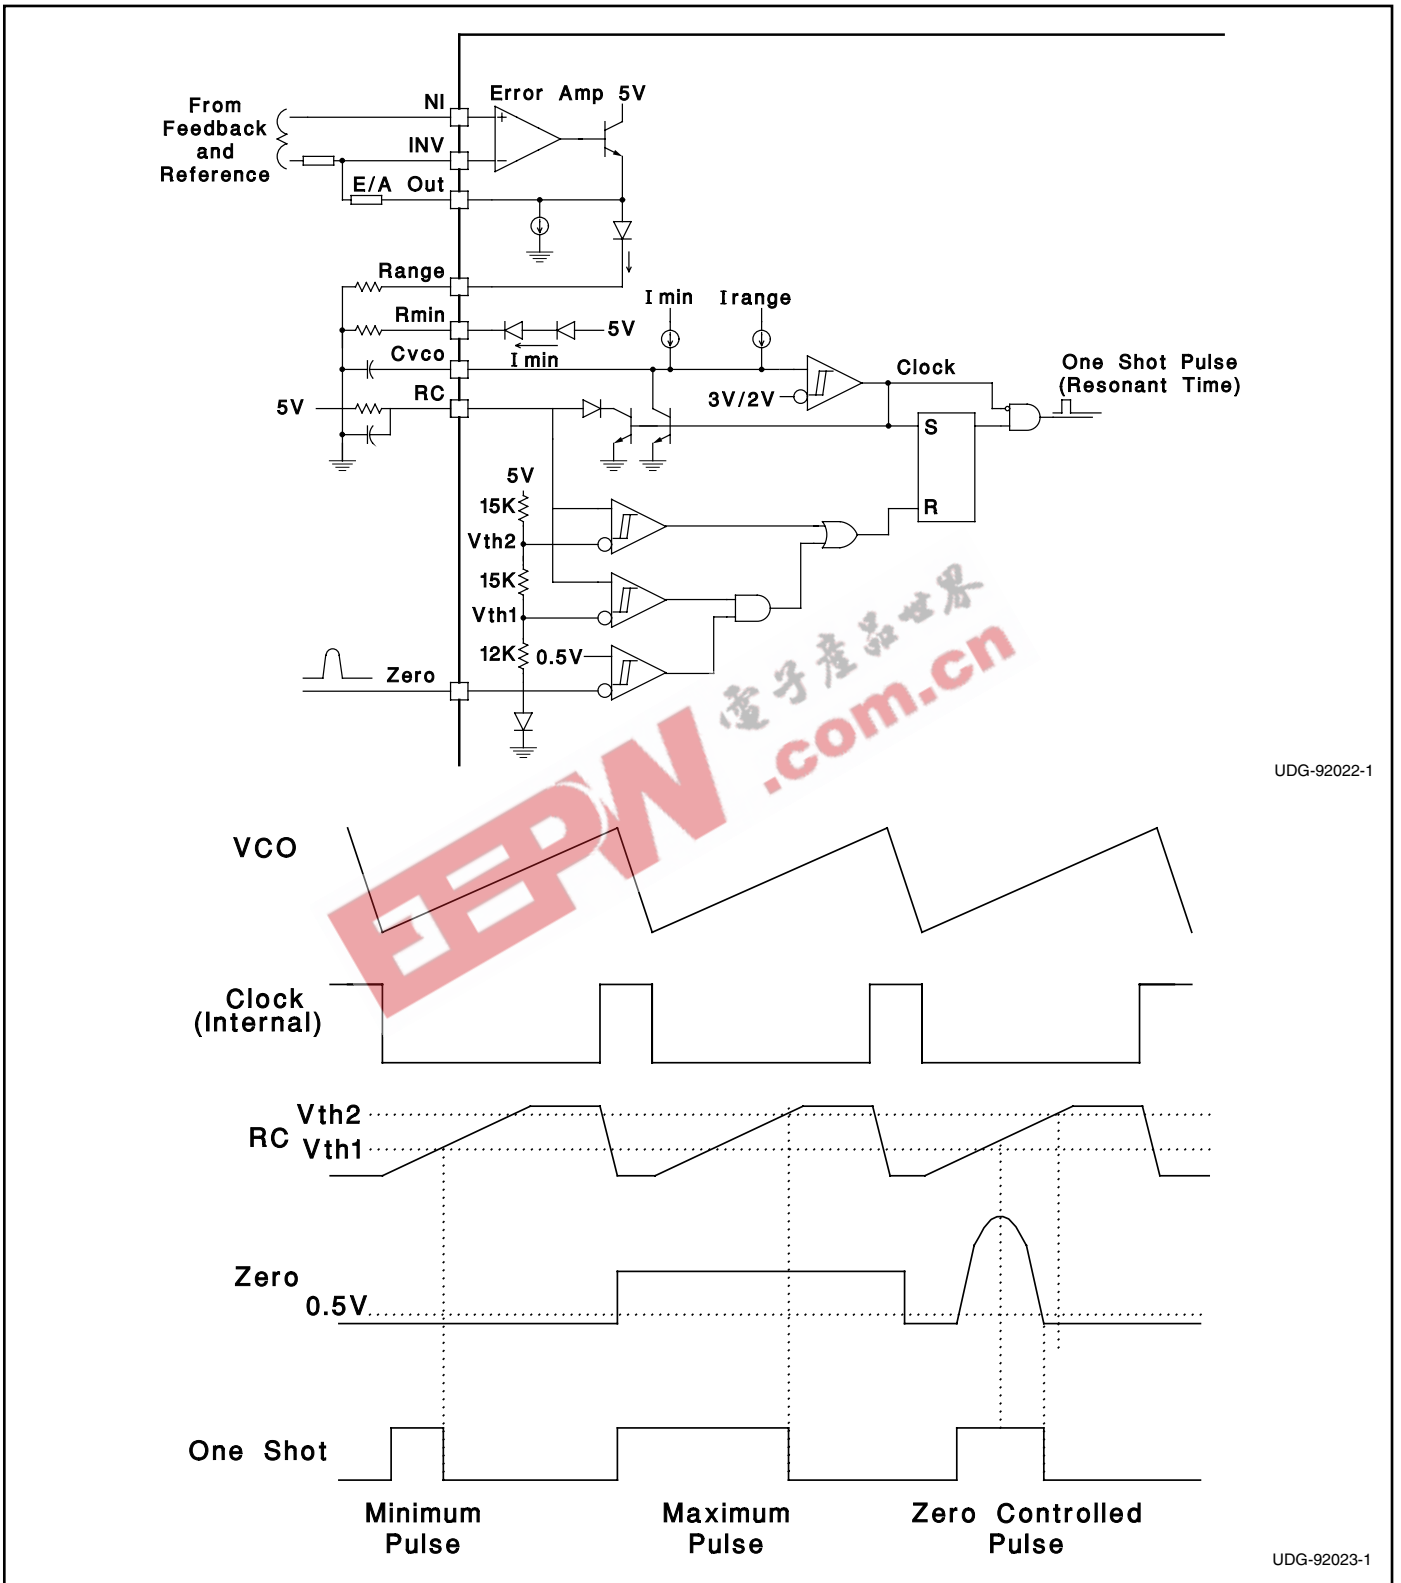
From Feedback and Reference

NI

INV

E/A Out

Error Amp 5V

Range

Rmin

Cvco

RC

5V

I min

Irange

5V

I min

3V/2V

Clock

One Shot Pulse (Resonant Time)

S

R

5V

15K

Vth2

15K

Vth1

12K

0.5V

Zero

UDG-92022-1

电子产品世界 EEPW .com.cn

VCO

Clock (Internal)

RC

Vth2

Vth1

Zero

0.5V

One Shot

Minimum Pulse

Maximum Pulse

Zero Controlled Pulse

UDG-92023-1